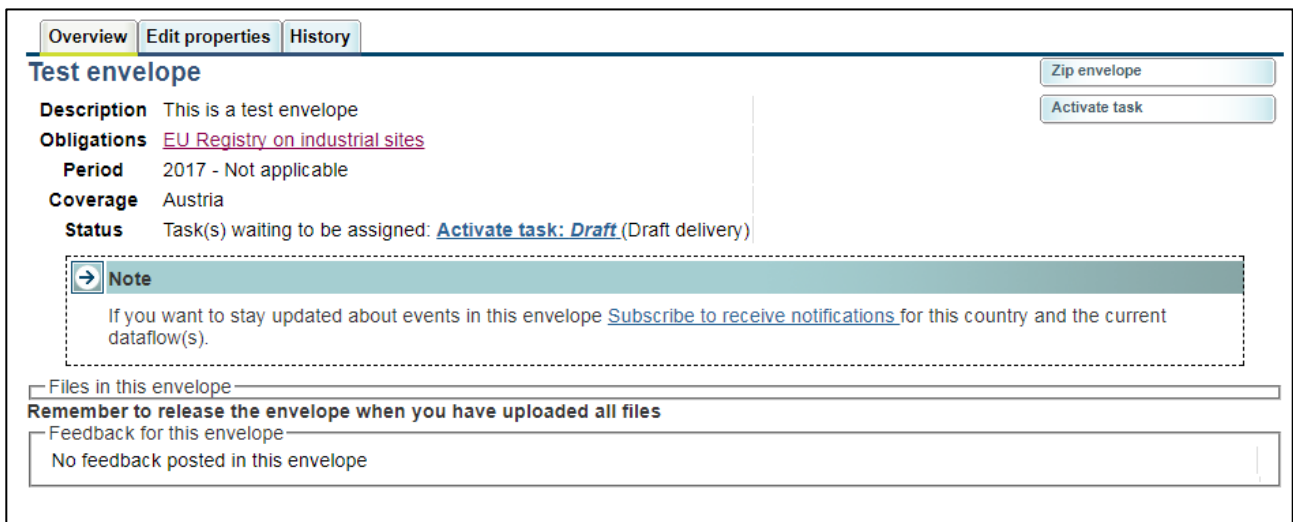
Overview | Edit properties | History

Test envelope

Zip envelope

Activate task

| | |
|---|---|
| Description | This is a test envelope |
| Obligations | EU Registry on industrial sites |
| Period | 2017 - Not applicable |
| Coverage | Austria |
| Status | Task(s) waiting to be assigned: Activate task: Draft (Draft delivery) |

Note

If you want to stay updated about events in this envelope Subscribe to receive notifications for this country and the current dataflow(s).

Files in this envelope

Remember to release the envelope when you have uploaded all files

Feedback for this envelope

No feedback posted in this envelope